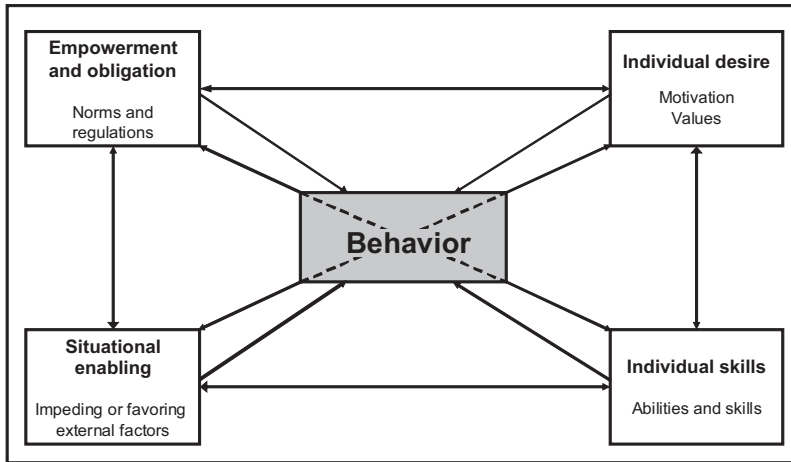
**Empowerment and obligation**

Norms and regulations

**Individual desire**

Motivation
Values

**Behavior**

**Situational enabling**

Impeding or favoring external factors

**Individual skills**

Abilities and skills